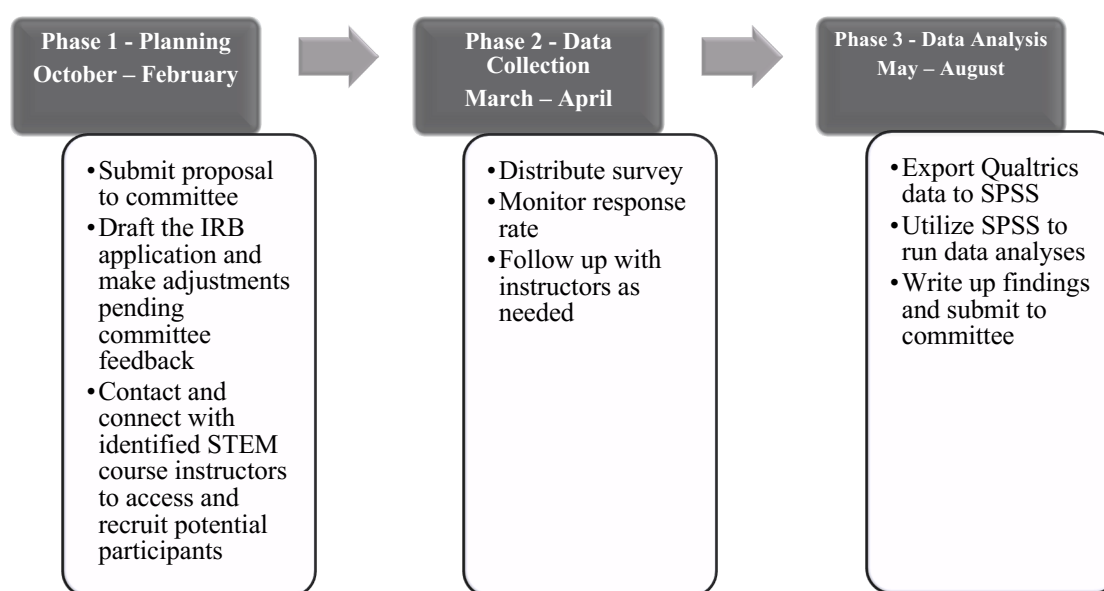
Phase 1 - Planning
October – February

• Submit proposal to committee
• Draft the IRB application and make adjustments pending committee feedback
• Contact and connect with identified STEM course instructors to access and recruit potential participants

Phase 2 - Data Collection
March – April

• Distribute survey
• Monitor response rate
• Follow up with instructors as needed

Phase 3 - Data Analysis
May – August

• Export Qualtrics data to SPSS
• Utilize SPSS to run data analyses
• Write up findings and submit to committee